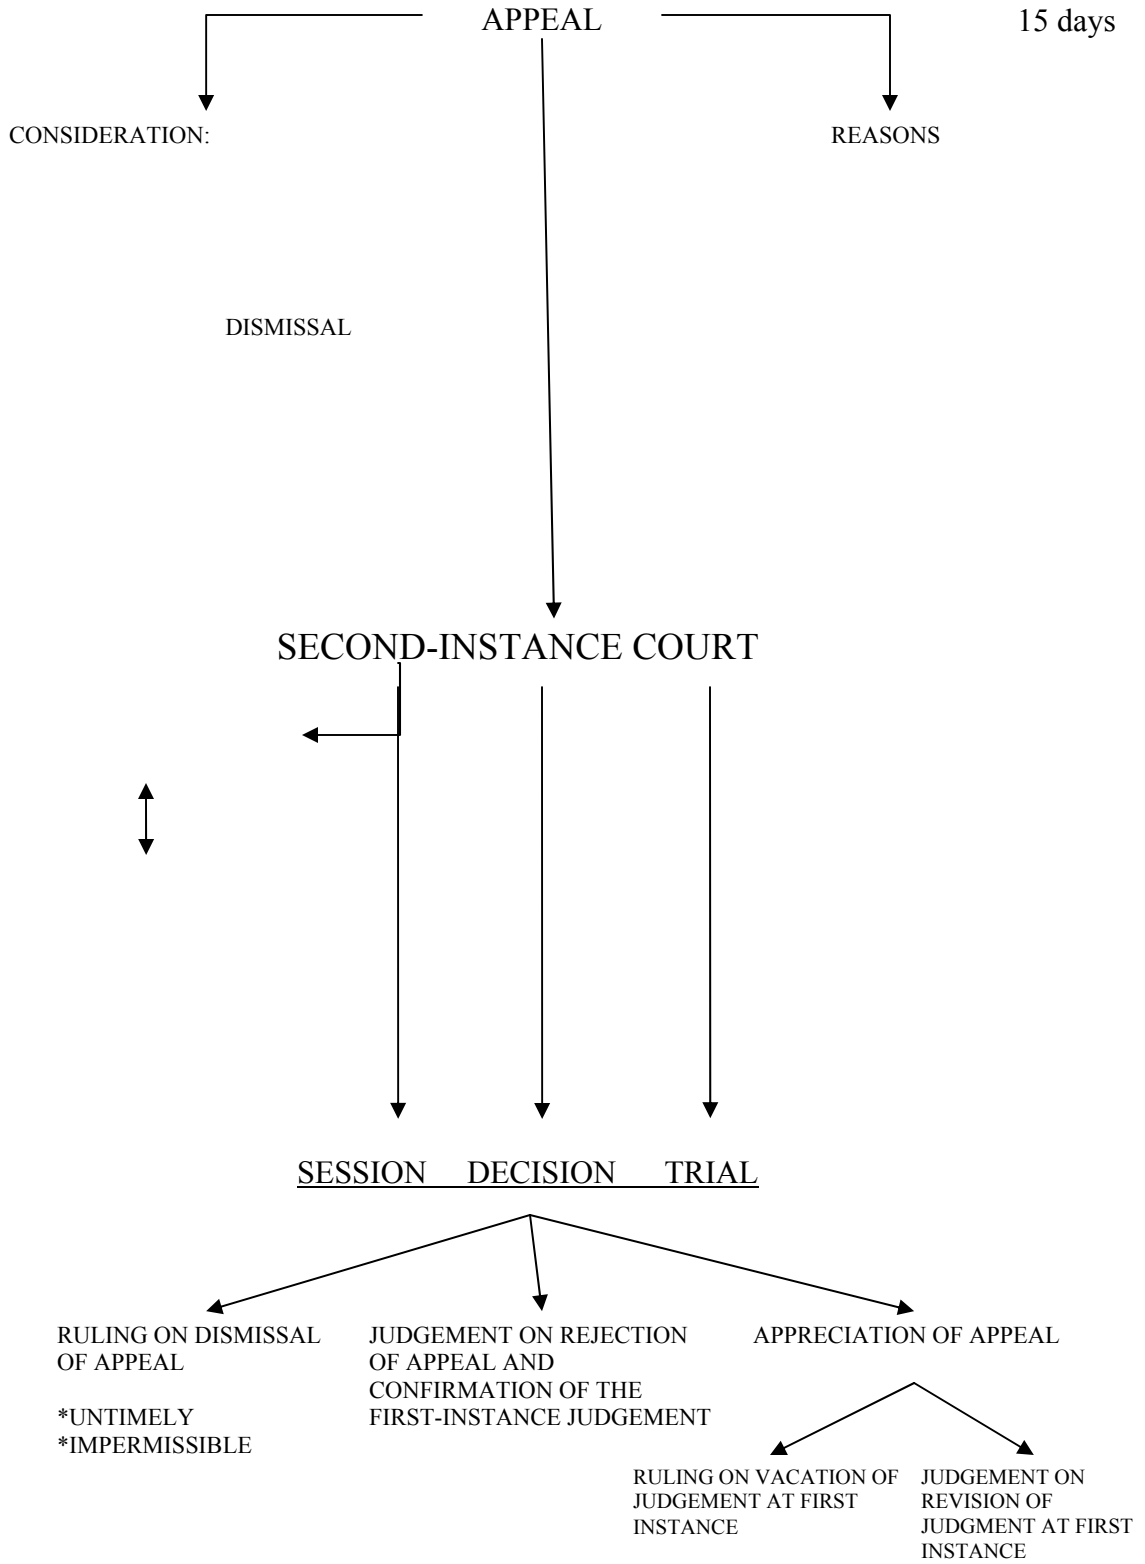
APPEAL

15 days

CONSIDERATION:

REASONS

DISMISSAL

SECOND-INSTANCE COURT

SESSION DECISION TRIAL

RULING ON DISMISSAL OF APPEAL

*UNTIMELY
*IMPERMISSIBLE

JUDGEMENT ON REJECTION OF APPEAL AND CONFIRMATION OF THE FIRST-INSTANCE JUDGEMENT

APPRECIATION OF APPEAL

RULING ON VACATION OF JUDGEMENT AT FIRST INSTANCE

JUDGEMENT ON REVISION OF JUDGMENT AT FIRST INSTANCE